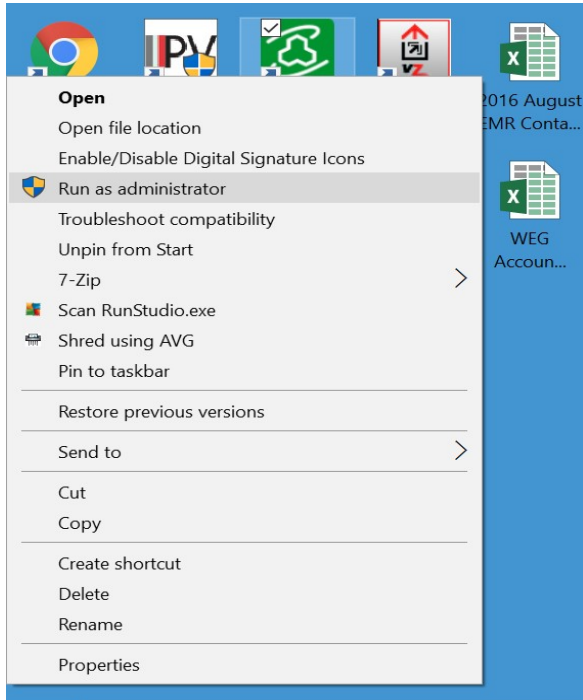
IPV

2016 August
EMR Conta...

WEG
Accoun...

Open
Open file location
Enable/Disable Digital Signature Icons
Run as administrator
Troubleshoot compatibility
Unpin from Start
7-Zip
Scan RunStudio.exe
Shred using AVG
Pin to taskbar

Restore previous versions

Send to

Cut
Copy

Create shortcut
Delete
Rename

Properties